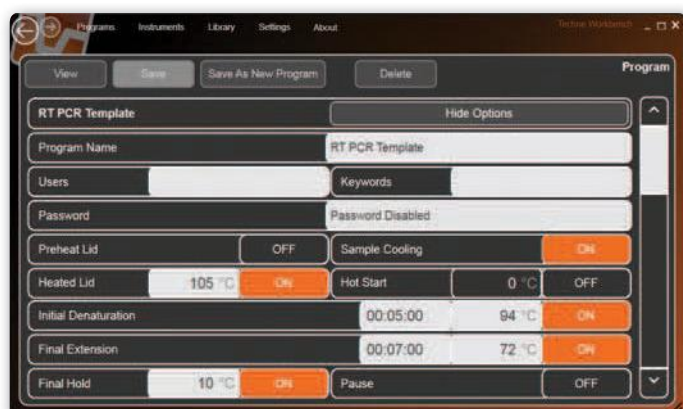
Programs Instruments Library Settings About

Techne Workbench _ □ X

View Save Save As New Program Delete

Program

RT PCR Template

Hide Options

Program Name

RT PCR Template

Users

Keywords

Password

Password Disabled

Preheat Lid

OFF

Sample Cooling

ON

Heated Lid

105 °C

ON

Hot Start

0 °C

OFF

Initial Denaturation

00:05:00

94 °C

ON

Final Extension

00:07:00

72 °C

ON

Final Hold

10 °C

ON

Pause

OFF